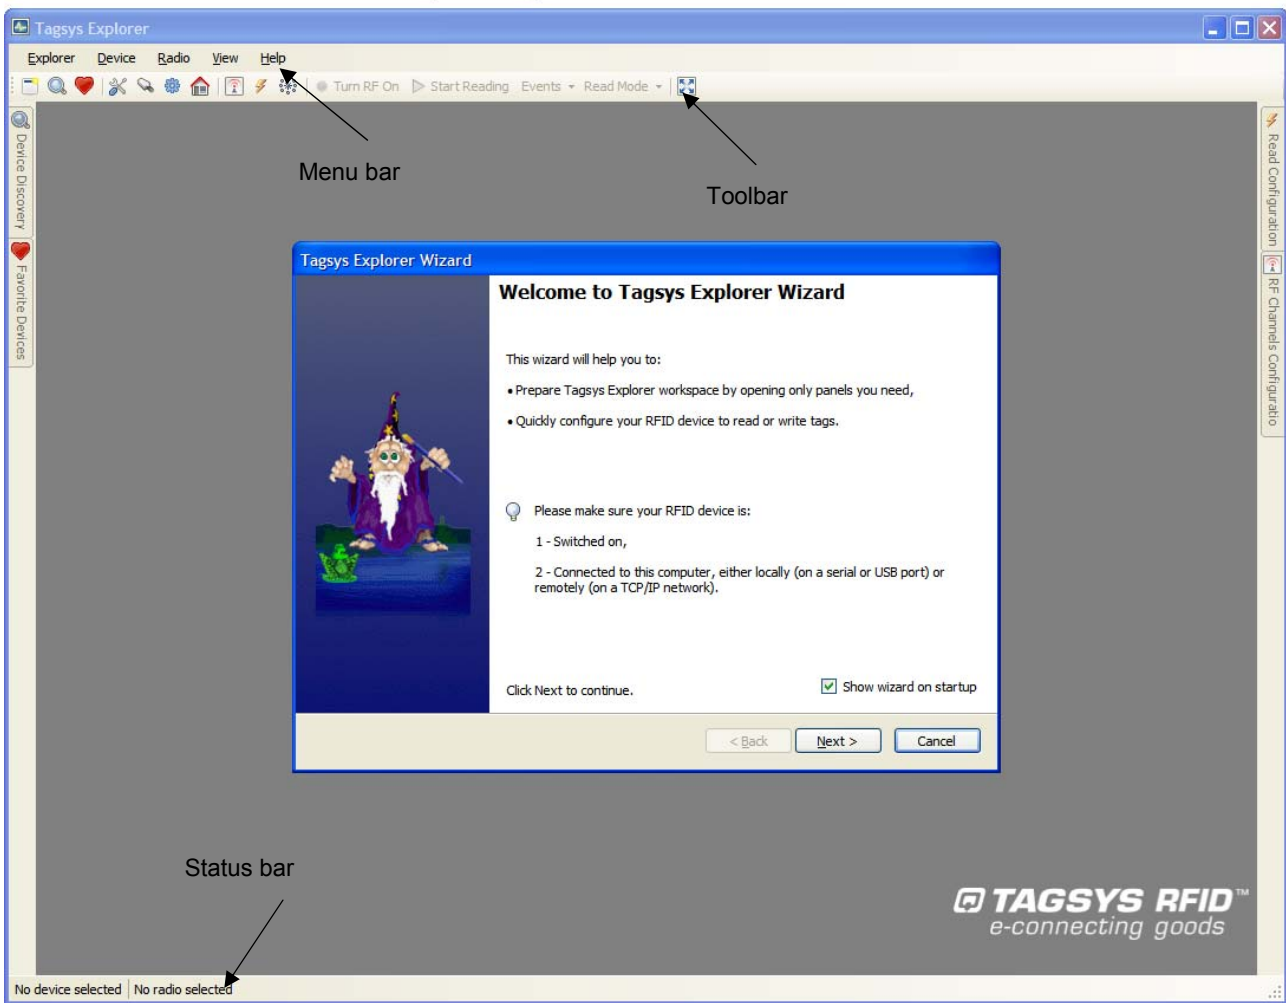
Tagsys Explorer

Explorer Device Radio View Help

Turn RF On Start Reading Events Read Mode

Device Discovery

Favorite Devices

Read Configuration

RF Channels Configuratio

Menu bar

Toolbar

Tagsys Explorer Wizard

Welcome to Tagsys Explorer Wizard

This wizard will help you to:

• Prepare Tagsys Explorer workspace by opening only panels you need,

• Quickly configure your RFID device to read or write tags.

Please make sure your RFID device is:

1 - Switched on,

2 - Connected to this computer, either locally (on a serial or USB port) or remotely (on a TCP/IP network).

Click Next to continue.

Show wizard on startup

< Back

Next >

Cancel

Status bar

TAGSYS RFID™
e-connecting goods

No device selected | No radio selected